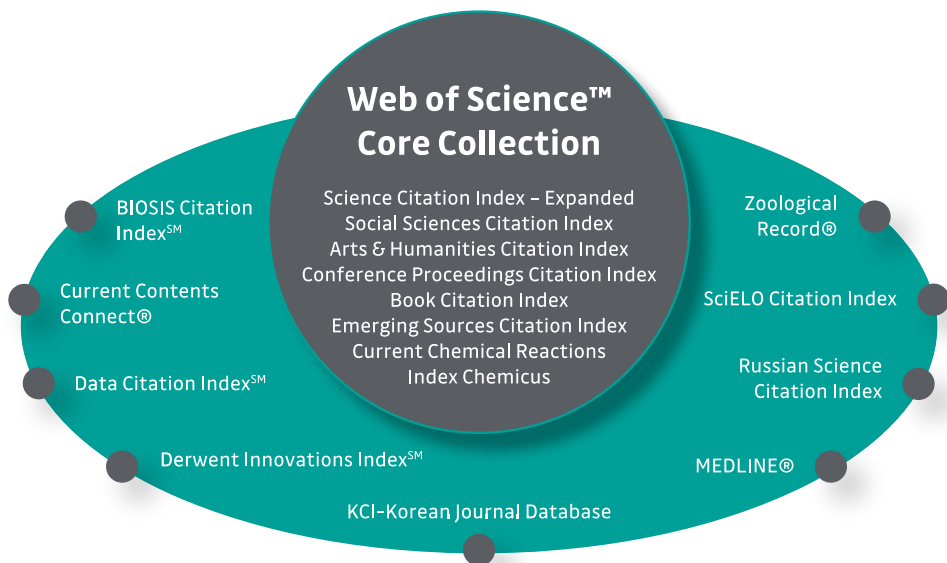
Web of Science™
Core Collection

Science Citation Index – Expanded
Social Sciences Citation Index
Arts & Humanities Citation Index
Conference Proceedings Citation Index
Book Citation Index
Emerging Sources Citation Index
Current Chemical Reactions
Index Chemicus

BIOSIS Citation Index$^{SM}$

Current Contents Connect®

Data Citation Index$^{SM}$

Derwent Innovations Index$^{SM}$

KCI-Korean Journal Database

Zoological Record®

SciELO Citation Index

Russian Science Citation Index

MEDLINE®